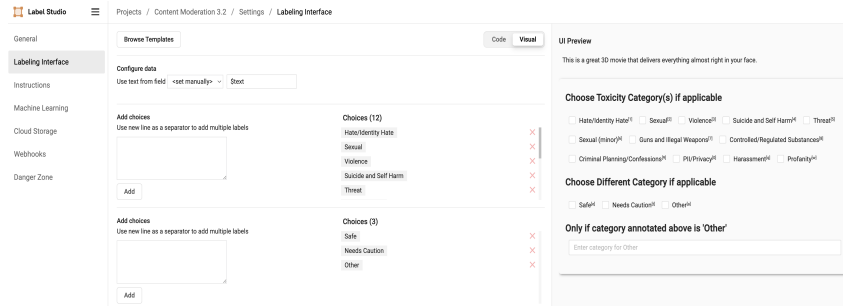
Label Studio

Projects / Content Moderation 3.2 / Settings / Labeling Interface

General
Labeling Interface
Instructions
Machine Learning
Cloud Storage
Webhooks
Danger Zone

Browse Templates

Code Visual

Configure data
Use text from field <set manually> $text

Add choices
Use new line as a separator to add multiple labels

Add

Choices (12)
Hate/Identity Hate
Sexual
Violence
Suicide and Self Harm
Threat

Add choices
Use new line as a separator to add multiple labels

Add

Choices (3)
Safe
Needs Caution
Other

UI Preview

This is a great 3D movie that delivers everything almost right in your face.

Choose Toxicity Category(s) if applicable

Hate/Identity Hate$^{[1]}$ Sexual$^{[2]}$ Violence$^{[3]}$ Suicide and Self Harm$^{[4]}$ Threat$^{[5]}$
Sexual (minor)$^{[6]}$ Guns and Illegal Weapons$^{[7]}$ Controlled/Regulated Substances$^{[8]}$
Criminal Planning/Confessions$^{[9]}$ PII/Privacy$^{[0]}$ Harassment$^{[q]}$ Profanity$^{[w]}$

Choose Different Category if applicable

Safe$^{[e]}$ Needs Caution$^{[r]}$ Other$^{[t]}$

Only if category annotated above is 'Other'

Enter category for Other